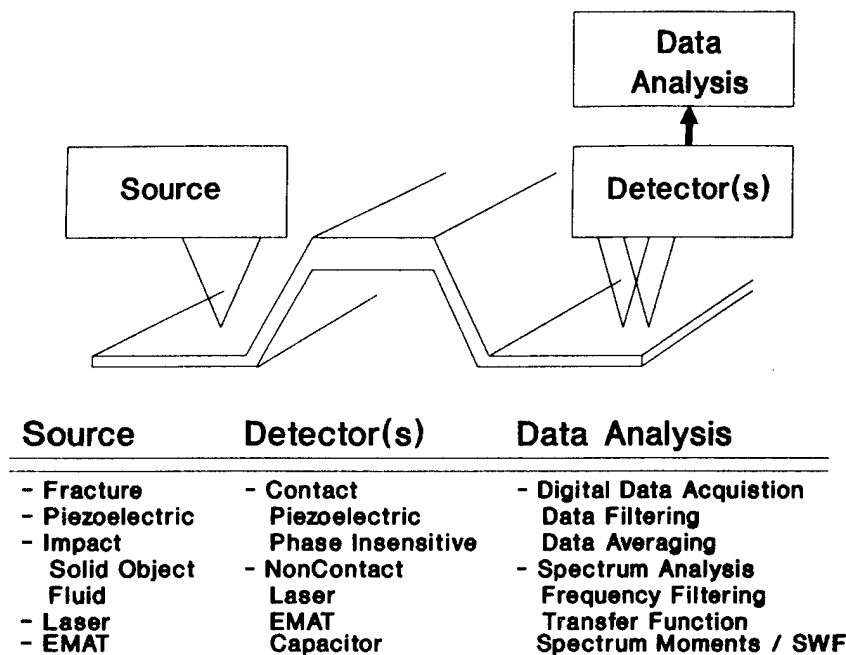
Data Analysis

Source

Detector(s)

| Source | Detector(s) | Data Analysis |
|---|---|---|
| - Fracture | - Contact | - Digital Data Acquistion |
| - Piezoelectric | Piezoelectric | Data Filtering |
| - Impact | Phase Insensitive | Data Averaging |
| Solid Object | - NonContact | - Spectrum Analysis |
| Fluid | Laser | Frequency Filtering |
| - Laser | EMAT | Transfer Function |
| - EMAT | Capacitor | Spectrum Moments / SWF |